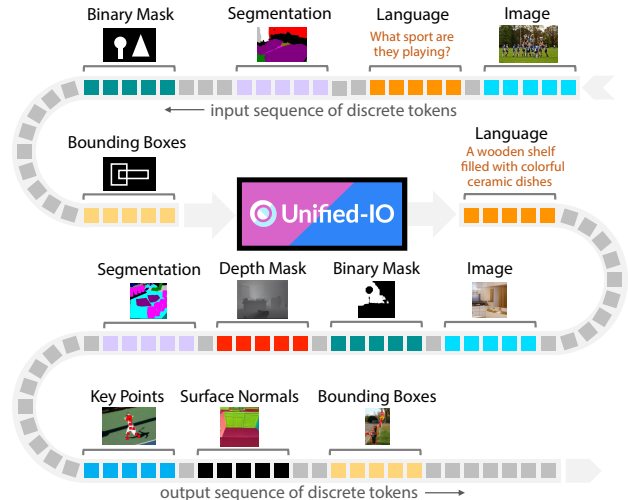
Binary Mask

Segmentation

Language

What sport are they playing?

Image

input sequence of discrete tokens

Bounding Boxes

Unified-IO

Language

A wooden shelf filled with colorful ceramic dishes

Segmentation

Depth Mask

Binary Mask

Image

Key Points

Surface Normals

Bounding Boxes

output sequence of discrete tokens